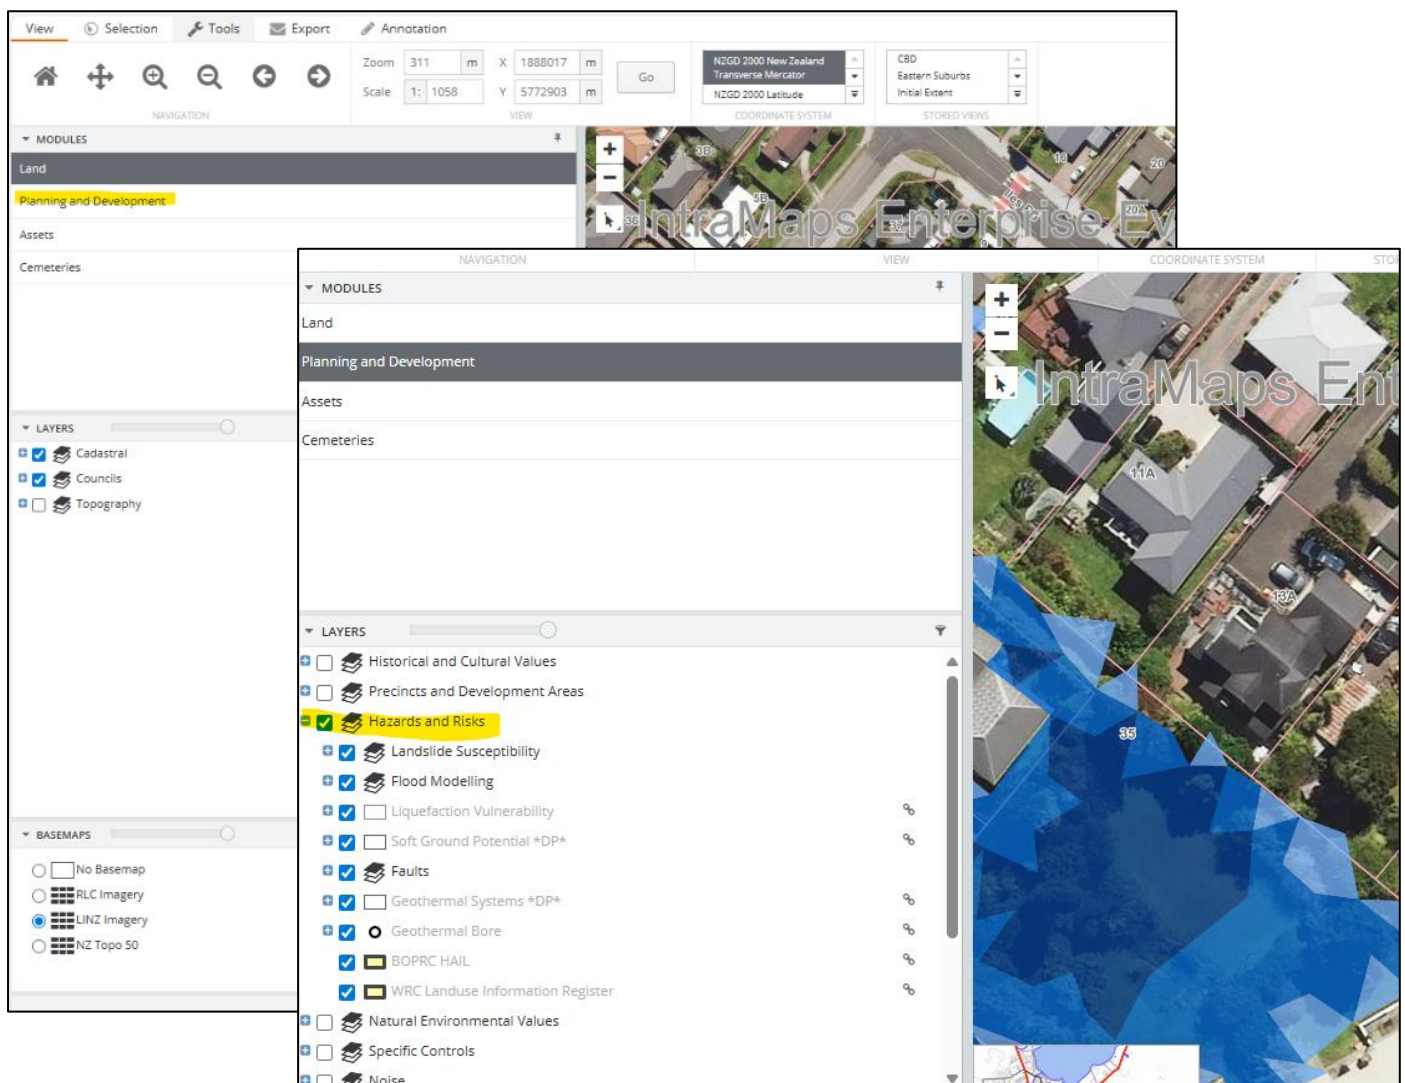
View Selection Tools Export Annotation

Zoom 311 m X 1888017 m
Scale 1: 1058 Y 5772903 m
Go

NZGD 2000 New Zealand Transverse Mercator
NZGD 2000 Latitude

CBD
Eastern Suburbs
Initial Extent

NAVIGATION VIEW COORDINATE SYSTEM STORED VIEWS

MODULES
Land
Planning and Development
Assets
Cemeteries

LAYERS
Cadastral
Councils
Topography

BASEMAPS
No Basemap
RLC Imagery
LINZ Imagery
NZ Topo 50

IntraMaps Enterprise Ev

3B 5B 36 18 20 20A

NAVIGATION VIEW COORDINATE SYSTEM STO

MODULES
Land
Planning and Development
Assets
Cemeteries

LAYERS
Historical and Cultural Values
Precincts and Development Areas
Hazards and Risks
Landslide Susceptibility
Flood Modelling
Liquefaction Vulnerability
Soft Ground Potential *DP*
Faults
Geothermal Systems *DP*
Geothermal Bore
BOPRC HAIL
WRC Landuse Information Register
Natural Environmental Values
Specific Controls
Noise

IntraMaps Ent

11A 13A 35